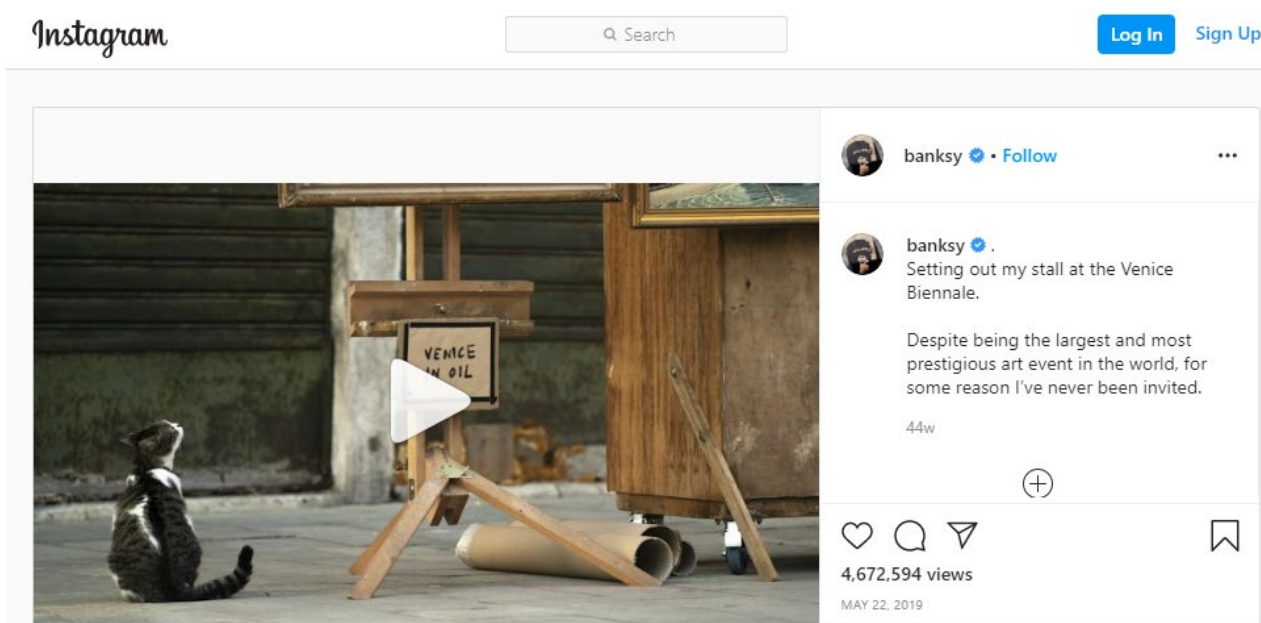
Instagram

Search

Log In Sign Up

banksy • Follow

VENICE IN OIL

banksy .
Setting out my stall at the Venice Biennale.

Despite being the largest and most prestigious art event in the world, for some reason I've never been invited.

44w

4,672,594 views

MAY 22, 2019